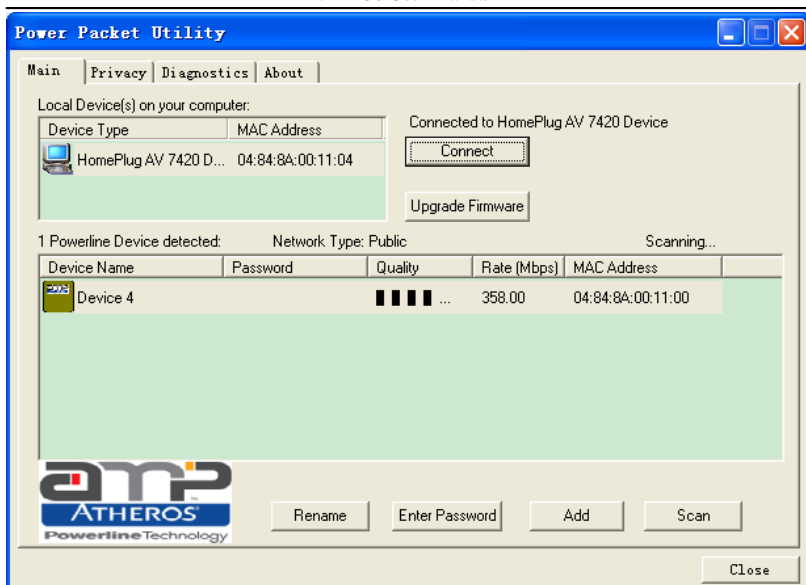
Power Packet Utility

Main | Privacy | Diagnostics | About

Local Device(s) on your computer:

| Device Type | MAC Address |
|---|---|
| HomePlug AV 7420 D... | 04:84:8A:00:11:04 |

Connected to HomePlug AV 7420 Device

Connect

Upgrade Firmware

1 Powerline Device detected: Network Type: Public Scanning...

| Device Name | Password | Quality | Rate (Mbps) | MAC Address |
|---|---|---|---|---|
| Device 4 | | ▮▮▮▮ ... | 358.00 | 04:84:8A:00:11:00 |

amp ATHEROS Powerline Technology

Rename Enter Password Add Scan

Close